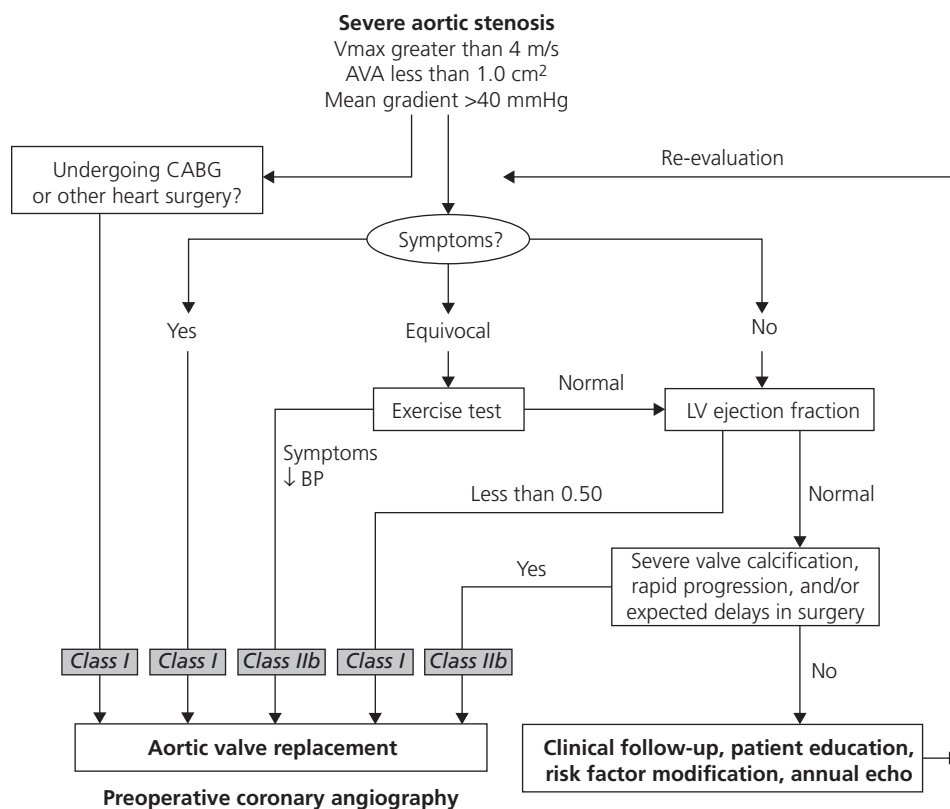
**Severe aortic stenosis**
Vmax greater than 4 m/s
AVA less than 1.0 cm$^2$
Mean gradient >40 mmHg

Undergoing CABG or other heart surgery?

Re-evaluation

Symptoms?

Yes

Equivocal

No

Exercise test

Normal

LV ejection fraction

Symptoms
↓ BP

Less than 0.50

Normal

Yes

Severe valve calcification, rapid progression, and/or expected delays in surgery

Class I

Class I

Class IIb

Class I

Class IIb

No

**Aortic valve replacement**

**Clinical follow-up, patient education, risk factor modification, annual echo**

**Preoperative coronary angiography**